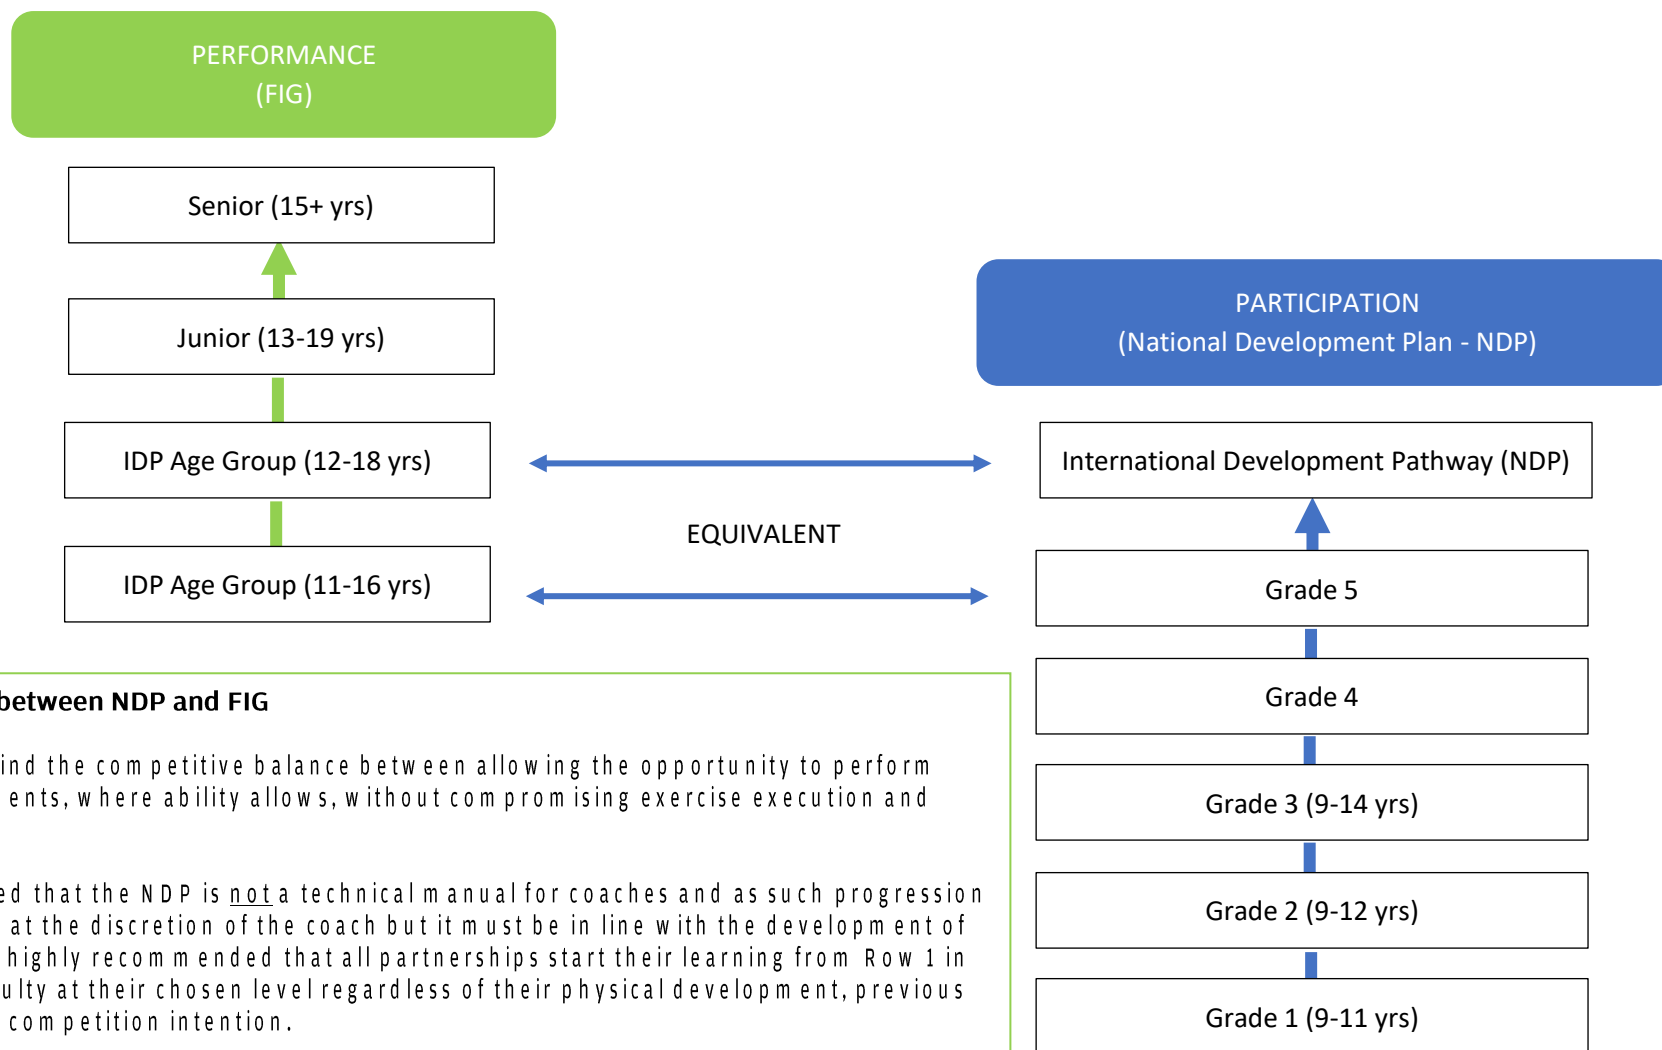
PERFORMANCE
(FIG)

Senior (15+ yrs)

Junior (13-19 yrs)

IDP Age Group (12-18 yrs)

IDP Age Group (11-16 yrs)

PARTICIPATION
(National Development Plan - NDP)

International Development Pathway (NDP)

EQUIVALENT

Grade 5

Grade 4

Grade 3 (9-14 yrs)

Grade 2 (9-12 yrs)

Grade 1 (9-11 yrs)

between NDP and FIG

ind the competitive balance between allowing the opportunity to perform ents, where ability allows, without compromising exercise execution and

ed that the NDP is not a technical manual for coaches and as such progression at the discretion of the coach but it must be in line with the development of highly recommended that all partnerships start their learning from Row 1 in ulty at their chosen level regardless of their physical development, previous competition intention.